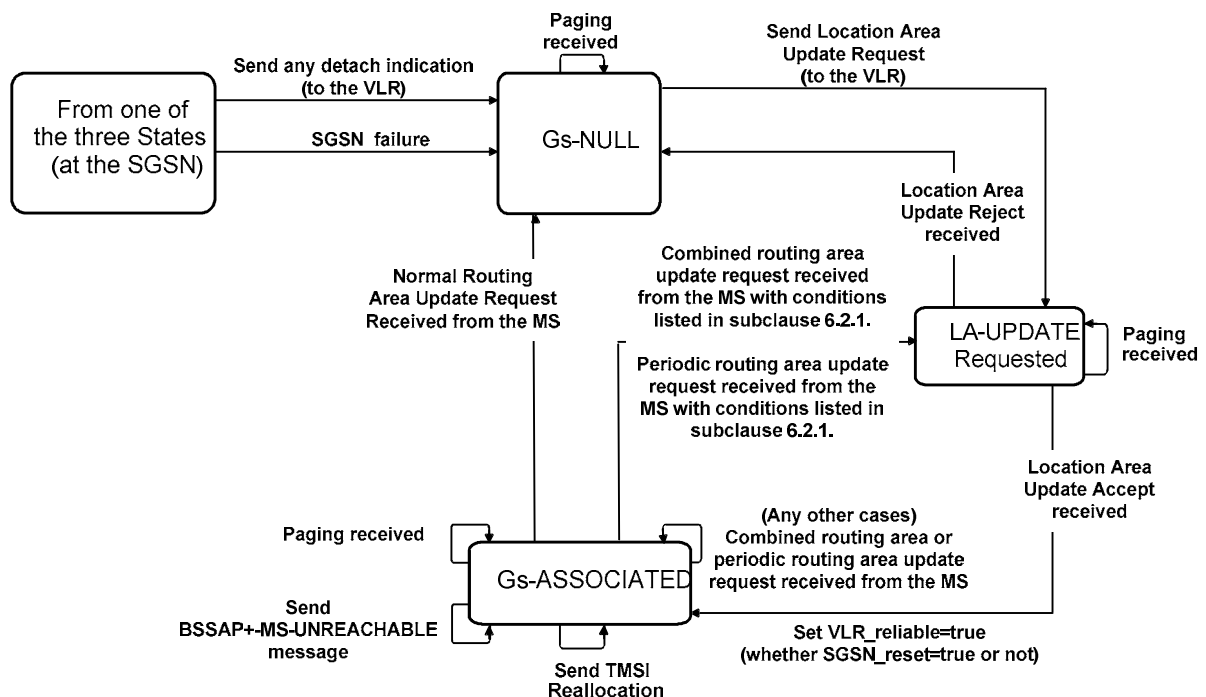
From one of the three States (at the SGSN)

Send any detach indication (to the VLR)

SGSN failure

Paging received

Gs-NULL

Send Location Area Update Request (to the VLR)

Location Area Update Reject received

Normal Routing Area Update Request Received from the MS

Combined routing area update request received from the MS with conditions listed in subclause 6.2.1.

Periodic routing area update request received from the MS with conditions listed in subclause 6.2.1.

LA-UPDATE Requested

Paging received

Location Area Update Accept received

Paging received

Gs-ASSOCIATED

(Any other cases) Combined routing area or periodic routing area update request received from the MS

Send BSSAP+-MS-UNREACHABLE message

Send TMSI Reallocation

Set VLR_reliable=true (whether SGSN_reset=true or not)